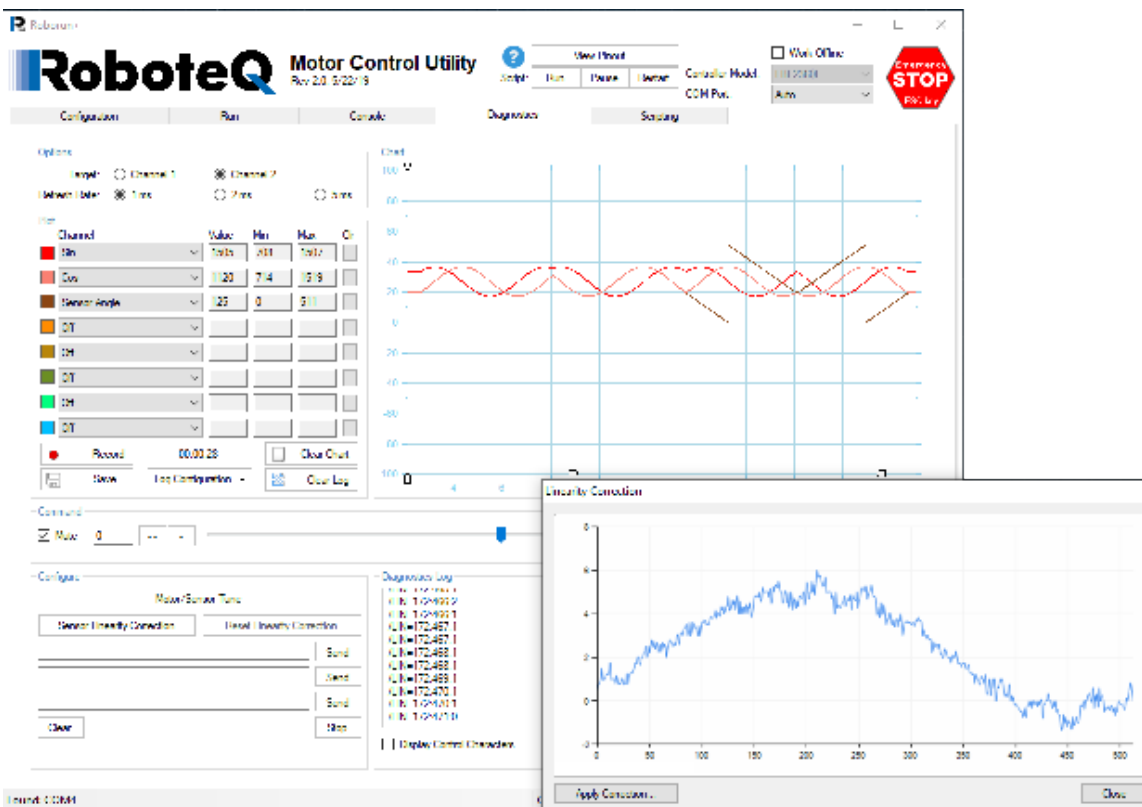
Roborun+

RoboteQ

Motor Control Utility
Rev 2.0 5/22/19

View Pinout
Script Run Pause Resume
Controller Model
COM Port
Work Offline
Auto
Emergency STOP F9 Key

Configuration | Run | Console | Diagnostics | Scripting

Options
Target Channel 1 Channel 2
Refresh Rate 1ms 2ms 4ms

Plot
| Channel | Value | Min | Max | Clr |
|---|---|---|---|---|
| Sin | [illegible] | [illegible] | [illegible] | |
| Cos | 1120 | 714 | 1516 | |
| Sensor Angle | 125 | 0 | 511 | |
| Off | | | | |
| Off | | | | |
| Off | | | | |
| Off | | | | |
| Off | | | | |

Record 00:00:28 Clear Chart
Save Log Configuration Clear Log

Chart
100 80 60 40 20 0 -20 -40 -60 -80 -100

Command
Mute 0 -- 

Configure
Motor/Sensor Tune
Sensor Linearity Correction Reset Linearity Correction
Send
Send
Send
Clear Stop

Diagnostics Log
!LN=172.457 !
!LN=172.457 !
!LN=172.468 !
!LN=172.468 !
!LN=172.469 !
!LN=172.470 !
Display Control Characters

Linearity Correction
6 4 2 0 -2
0 50 100 150 200 250 300 350 400 450 500
Apply Correction... Close

Found COM4